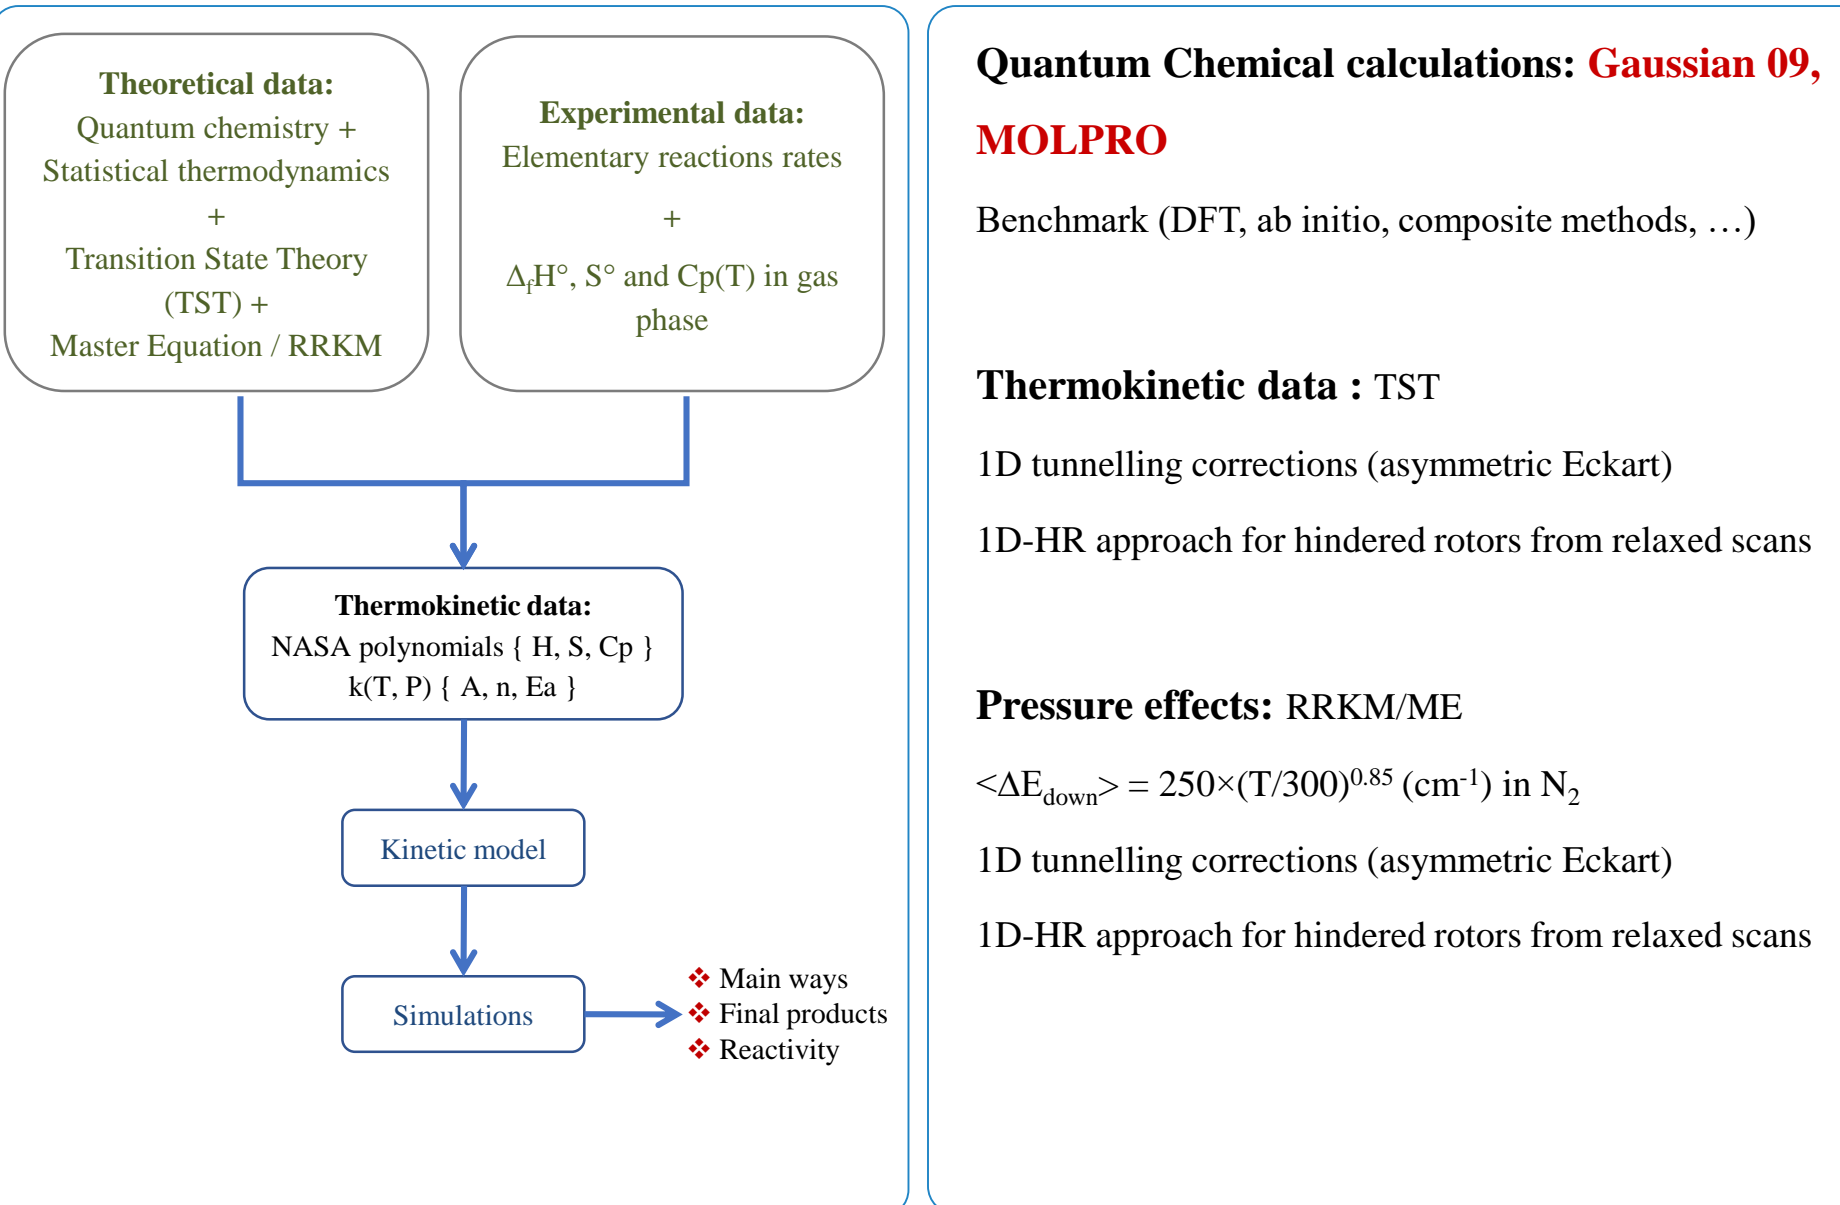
Theoretical data:
Quantum chemistry +
Statistical thermodynamics
+
Transition State Theory (TST) +
Master Equation / RRKM

Experimental data:
Elementary reactions rates
+
$\Delta_f H°$, S° and Cp(T) in gas phase

Thermokinetic data:
NASA polynomials { H, S, Cp }
k(T, P) { A, n, Ea }

Kinetic model

Simulations

❖ Main ways
❖ Final products
❖ Reactivity

Quantum Chemical calculations: Gaussian 09, MOLPRO

Benchmark (DFT, ab initio, composite methods, …)

Thermokinetic data : TST

1D tunnelling corrections (asymmetric Eckart)

1D-HR approach for hindered rotors from relaxed scans

Pressure effects: RRKM/ME

$<\Delta E_{down}> = 250\times(T/300)^{0.85}$ ($cm^{-1}$) in $N_2$

1D tunnelling corrections (asymmetric Eckart)

1D-HR approach for hindered rotors from relaxed scans